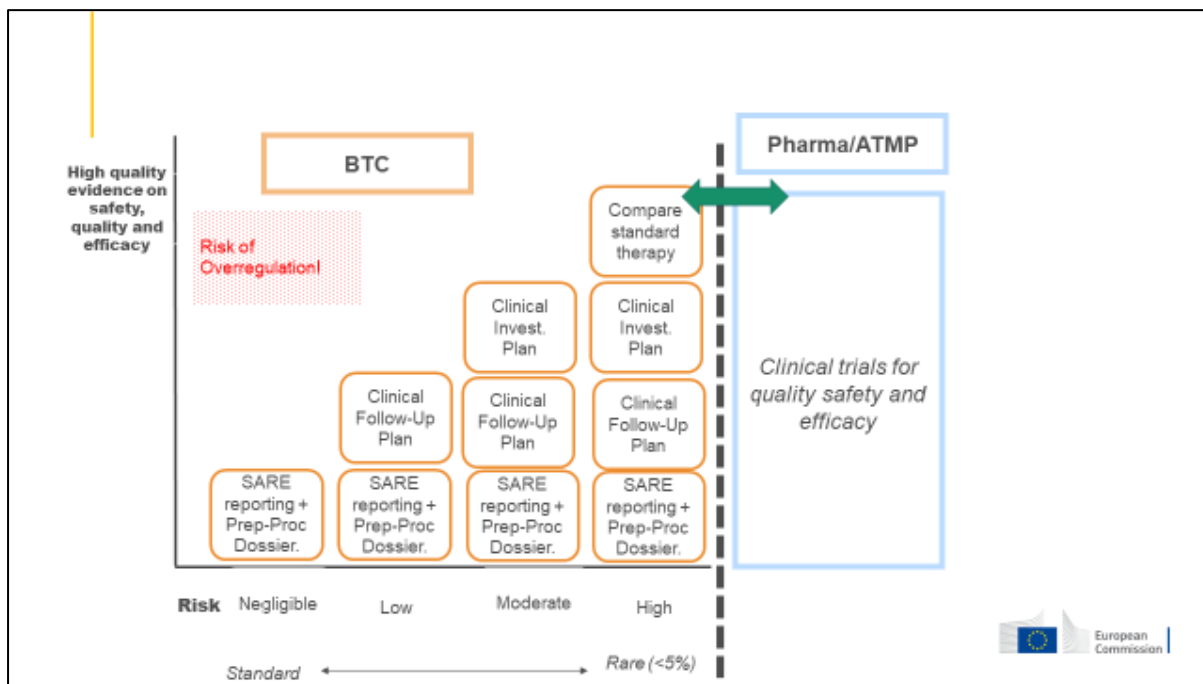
High quality evidence on safety, quality and efficacy

BTC

Pharma/ATMP

Risk of Overregulation!

Compare standard therapy

Clinical Invest. Plan

Clinical Invest. Plan

Clinical Follow-Up Plan

Clinical Follow-Up Plan

Clinical Follow-Up Plan

Clinical trials for quality safety and efficacy

SARE reporting + Prep-Proc Dossier.

SARE reporting + Prep-Proc Dossier.

SARE reporting + Prep-Proc Dossier.

SARE reporting + Prep-Proc Dossier.

Risk Negligible Low Moderate High

Standard Rare (<5%)

European Commission